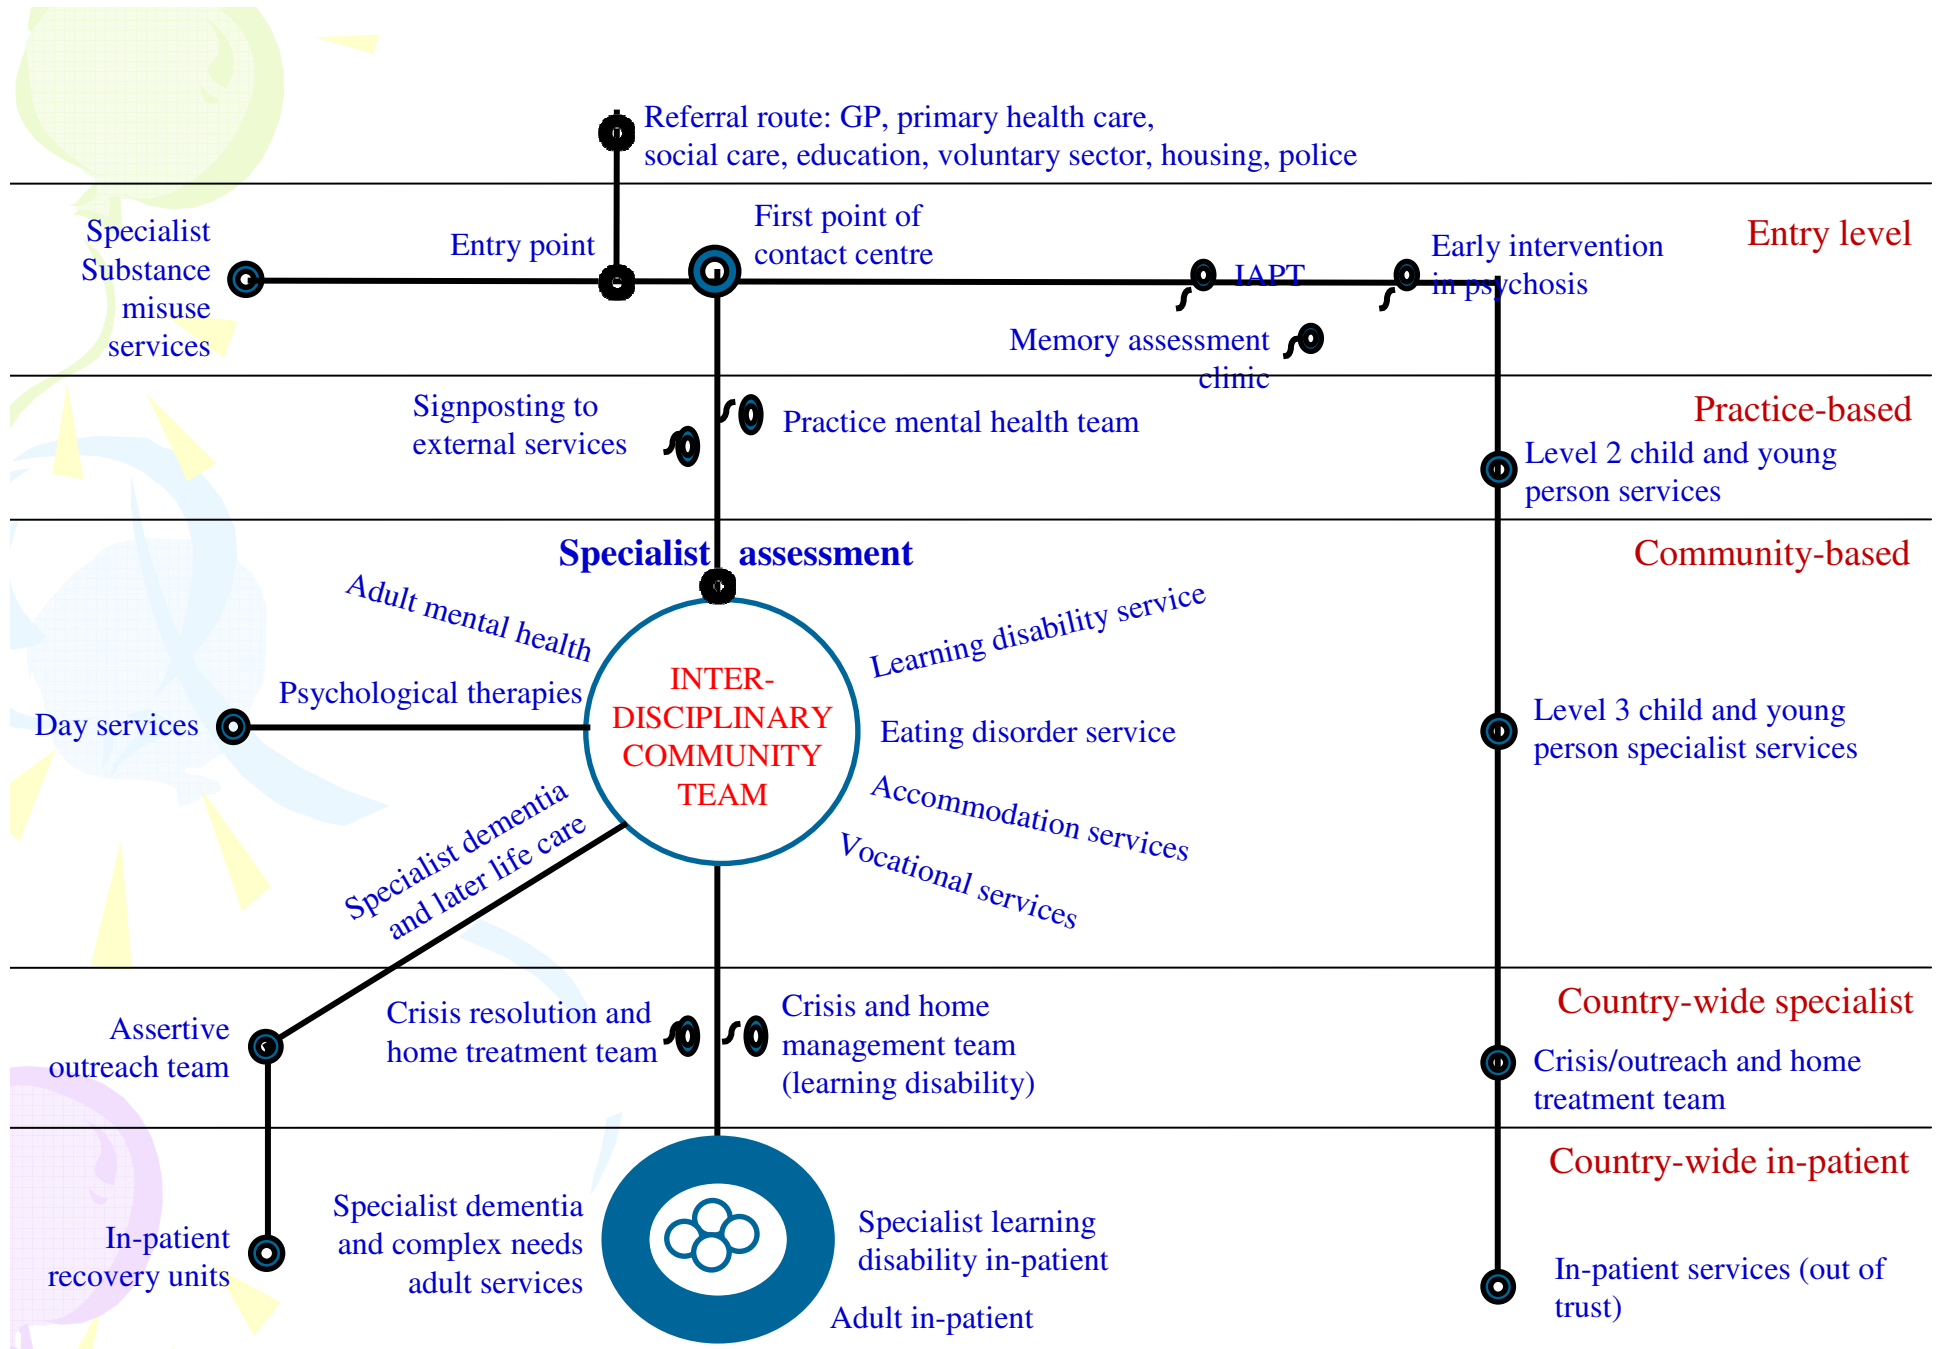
Referral route: GP, primary health care, social care, education, voluntary sector, housing, police

Specialist Substance misuse services

Entry point

First point of contact centre

IAPT

Early intervention in psychosis

Entry level

Memory assessment clinic

Signposting to external services

Practice mental health team

Practice-based

Level 2 child and young person services

Specialist assessment

Community-based

Adult mental health

Psychological therapies

Day services

INTER-DISCIPLINARY COMMUNITY TEAM

Learning disability service

Eating disorder service

Accommodation services

Vocational services

Level 3 child and young person specialist services

Specialist dementia and later life care

Assertive outreach team

Crisis resolution and home treatment team

Crisis and home management team (learning disability)

Country-wide specialist

Crisis/outreach and home treatment team

Country-wide in-patient

In-patient recovery units

Specialist dementia and complex needs adult services

Specialist learning disability in-patient

Adult in-patient

In-patient services (out of trust)